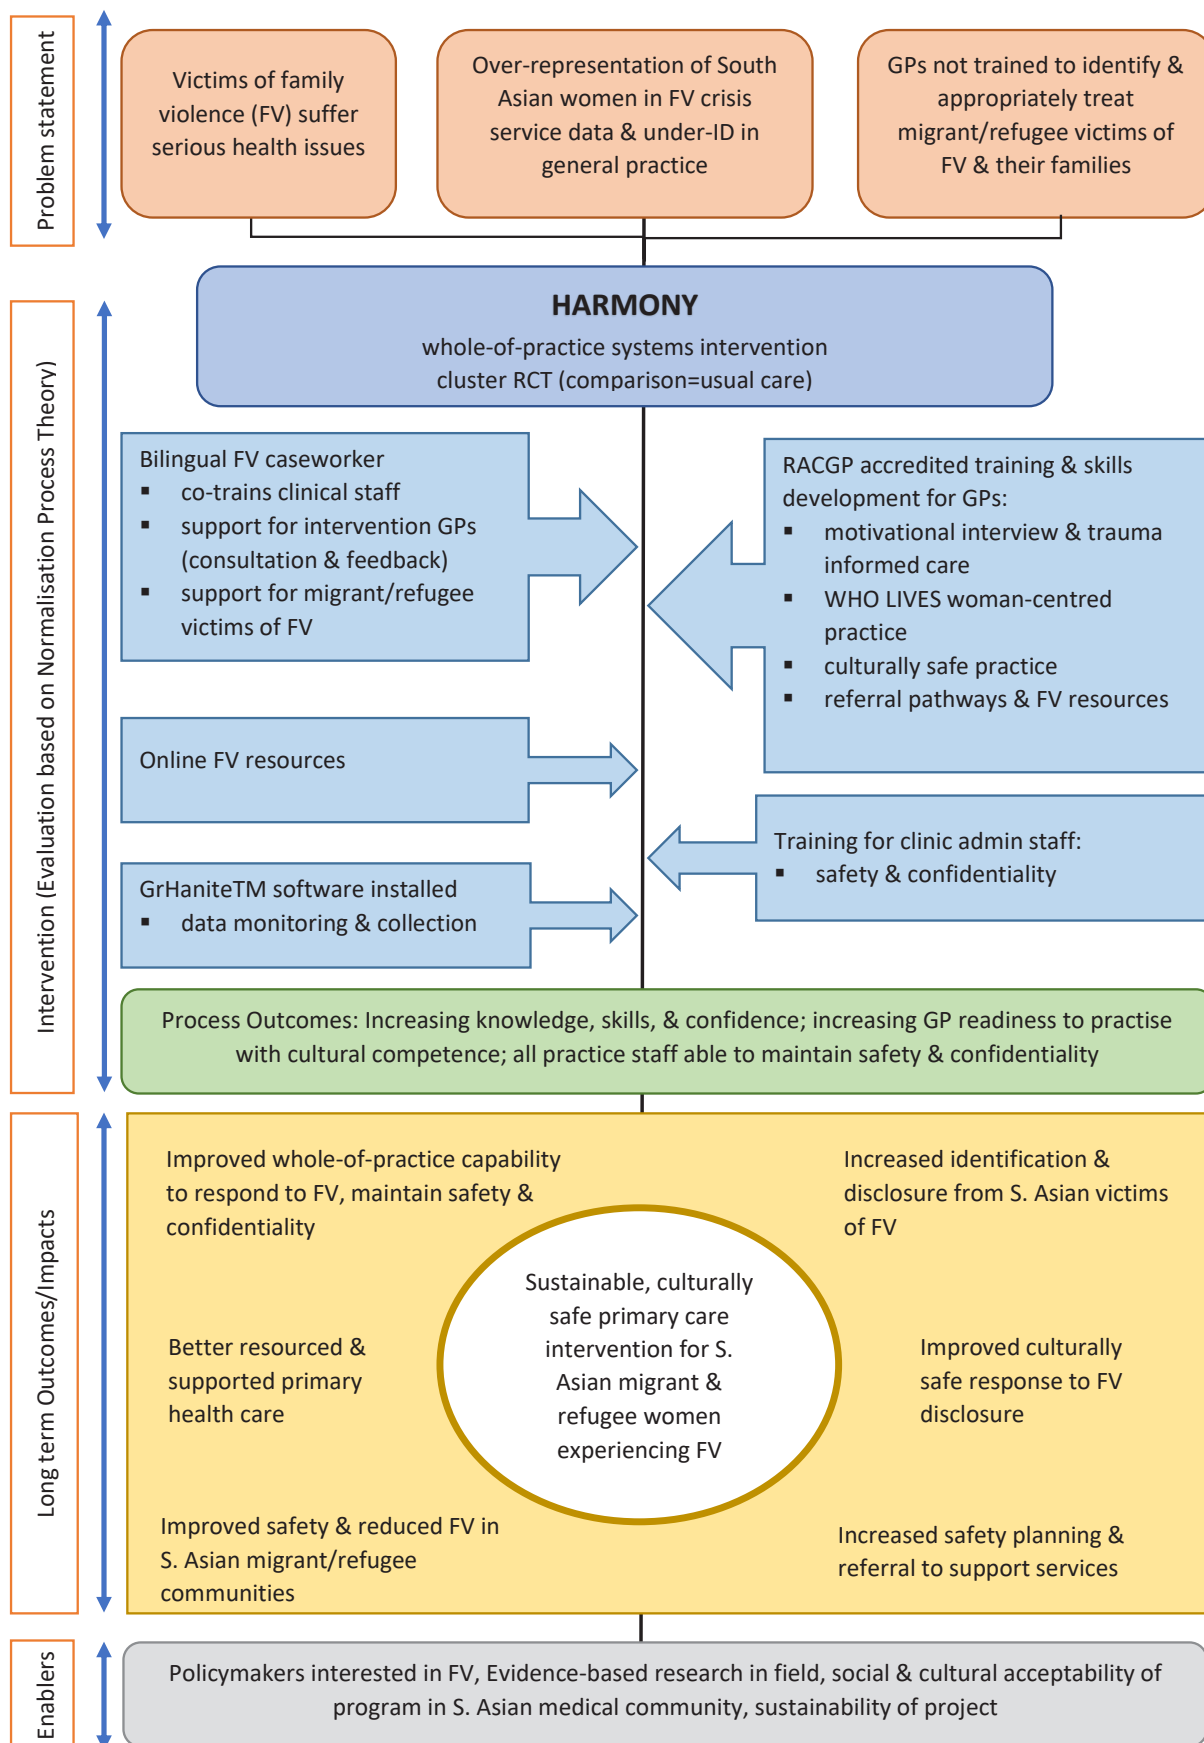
Problem statement

Victims of family violence (FV) suffer serious health issues

Over-representation of South Asian women in FV crisis service data & under-ID in general practice

GPs not trained to identify & appropriately treat migrant/refugee victims of FV & their families

Intervention (Evaluation based on Normalisation Process Theory)

HARMONY
whole-of-practice systems intervention
cluster RCT (comparison=usual care)

Bilingual FV caseworker
- co-trains clinical staff
- support for intervention GPs (consultation & feedback)
- support for migrant/refugee victims of FV

RACGP accredited training & skills development for GPs:
- motivational interview & trauma informed care
- WHO LIVES woman-centred practice
- culturally safe practice
- referral pathways & FV resources

Online FV resources

Training for clinic admin staff:
- safety & confidentiality

GrHaniteTM software installed
- data monitoring & collection

Process Outcomes: Increasing knowledge, skills, & confidence; increasing GP readiness to practise with cultural competence; all practice staff able to maintain safety & confidentiality

Long term Outcomes/Impacts

Improved whole-of-practice capability to respond to FV, maintain safety & confidentiality

Increased identification & disclosure from S. Asian victims of FV

Sustainable, culturally safe primary care intervention for S. Asian migrant & refugee women experiencing FV

Better resourced & supported primary health care

Improved culturally safe response to FV disclosure

Improved safety & reduced FV in S. Asian migrant/refugee communities

Increased safety planning & referral to support services

Enablers

Policymakers interested in FV, Evidence-based research in field, social & cultural acceptability of program in S. Asian medical community, sustainability of project